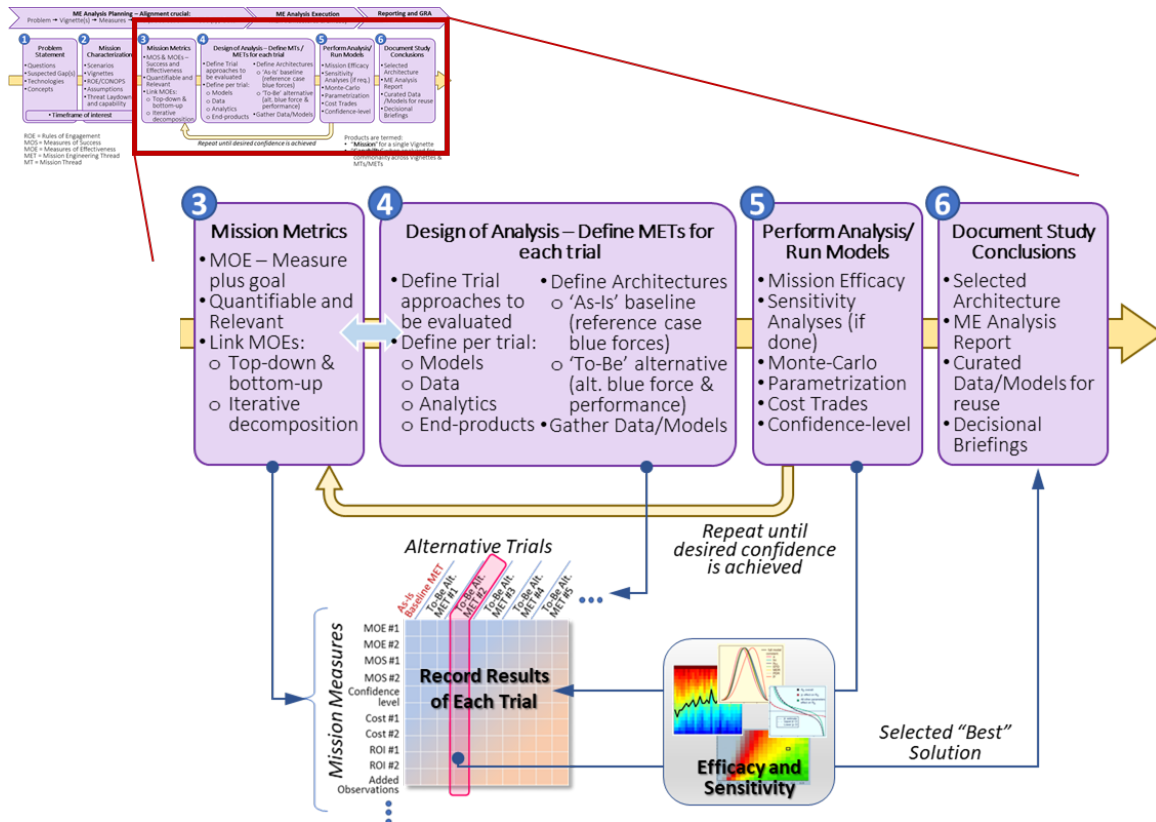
ME Analysis Planning – Alignment crucial:
Problem → Vignette(s) → Measures → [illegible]

ME Analysis Execution

Reporting and GRA

1 Problem Statement
• Questions
• Suspected Gap(s)
• Technologies
• Concepts

2 Mission Characterization
• Scenarios
• Vignettes
• ROE/CONOPS
• Assumptions
• Threat Laydown and capability

• Timeframe of interest

3 Mission Metrics
• MOS & MOEs – Success and Effectiveness
• Quantifiable and Relevant
• Link MOEs:
o Top-down & bottom-up
o Iterative decomposition

4 Design of Analysis – Define MTs / METs for each trial
• Define Trial approaches to be evaluated
• Define per trial:
o Models
o Data
o Analytics
o End-products
• Define Architectures
o 'As-Is' baseline (reference case blue forces)
o 'To-Be' alternative (alt. blue force & performance)
• Gather Data/Models

5 Perform Analysis/ Run Models
• Mission Efficacy
• Sensitivity Analyses (if req.)
• Monte-Carlo
• Parametrization
• Cost Trades
• Confidence-level

6 Document Study Conclusions
• Selected Architecture
• ME Analysis Report
• Curated Data /Models for reuse
• Decisional Briefings

Repeat until desired confidence is achieved

ROE = Rules of Engagement
MOS = Measures of Success
MOE = Measures of Effectiveness
MET = Mission Engineering Thread
MT = Mission Thread

Products are termed:
• "Mission" for a single Vignette
• "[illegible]" for commonality across Vignettes & MTs/METs

3 Mission Metrics
• MOE – Measure plus goal
• Quantifiable and Relevant
• Link MOEs:
o Top-down & bottom-up
o Iterative decomposition

4 Design of Analysis – Define METs for each trial
• Define Trial approaches to be evaluated
• Define per trial:
o Models
o Data
o Analytics
o End-products
• Define Architectures
o 'As-Is' baseline (reference case blue forces)
o 'To-Be' alternative (alt. blue force & performance)
• Gather Data/Models

5 Perform Analysis/ Run Models
• Mission Efficacy
• Sensitivity Analyses (if done)
• Monte-Carlo
• Parametrization
• Cost Trades
• Confidence-level

6 Document Study Conclusions
• Selected Architecture
• ME Analysis Report
• Curated Data/Models for reuse
• Decisional Briefings

Repeat until desired confidence is achieved

Alternative Trials

As-Is Baseline MET
To-Be Alt. MET #1
To-Be Alt. MET #2
To-Be Alt. MET #3
To-Be Alt. MET #4
To-Be Alt. MET #5
• • •

Mission Measures
MOE #1
MOE #2
MOS #1
MOS #2
Confidence level
Cost #1
Cost #2
ROI #1
ROI #2
Added Observations
•••

Record Results of Each Trial

Efficacy and Sensitivity

Selected "Best" Solution